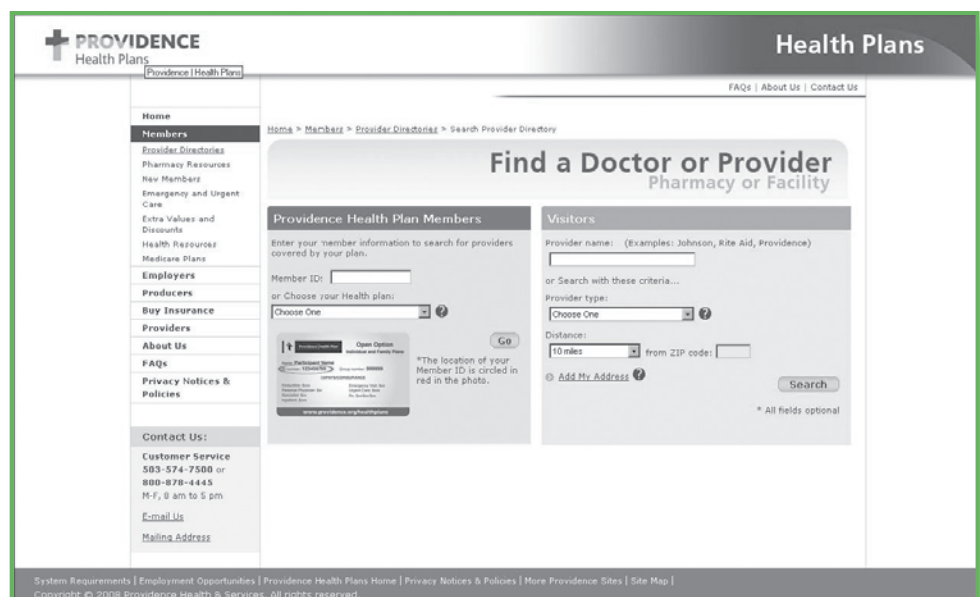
PROVIDENCE
Health Plans
Providence | Health Plans

Health Plans

FAQs | About Us | Contact Us

Home
Members
Provider Directories
Pharmacy Resources
New Members
Emergency and Urgent Care
Extra Values and Discounts
Health Resources
Medicare Plans
Employers
Producers
Buy Insurance
Providers
About Us
FAQs
Privacy Notices & Policies

Contact Us:
Customer Service
503-574-7500 or
800-878-4445
M-F, 8 am to 5 pm
E-mail Us
Mailing Address

Home > Members > Provider Directories > Search Provider Directory

Find a Doctor or Provider
Pharmacy or Facility

Providence Health Plan Members
Enter your member information to search for providers covered by your plan.
Member ID:
or Choose your Health plan:
Choose One
Go
Open Option
Participant Name
www.providence.org/healthplans
*The location of your Member ID is circled in red in the photo.

Visitors
Provider name: (Examples: Johnson, Rite Aid, Providence)
or Search with these criteria...
Provider type:
Choose One
Distance:
10 miles
from ZIP code:
Add My Address
Search
* All fields optional

System Requirements | Employment Opportunities | Providence Health Plans Home | Privacy Notices & Policies | More Providence Sites | Site Map |
Copyright © 2008 Providence Health & Services. All rights reserved.